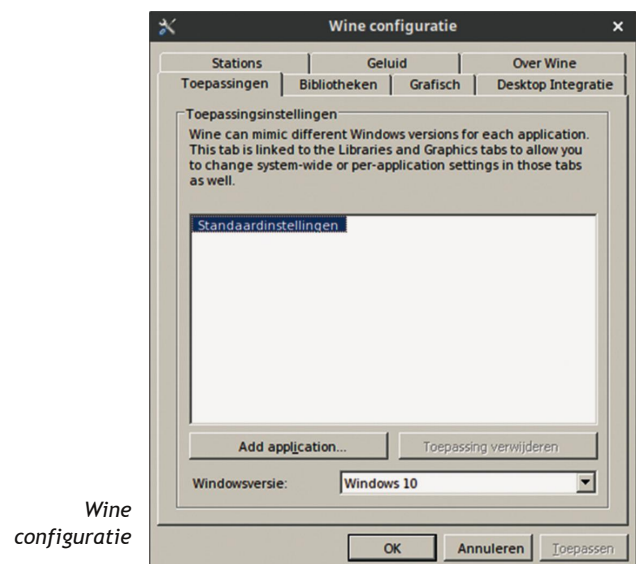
Wine configuratie

Stations | Geluid | Over Wine
Toepassingen | Bibliotheken | Grafisch | Desktop Integratie

Toepassingsinstellingen

Wine can mimic different Windows versions for each application. This tab is linked to the Libraries and Graphics tabs to allow you to change system-wide or per-application settings in those tabs as well.

Standaardinstellingen

Add application...

Toepassing verwijderen

Windowsversie: Windows 10

Wine configuratie

OK Annuleren Toepassen